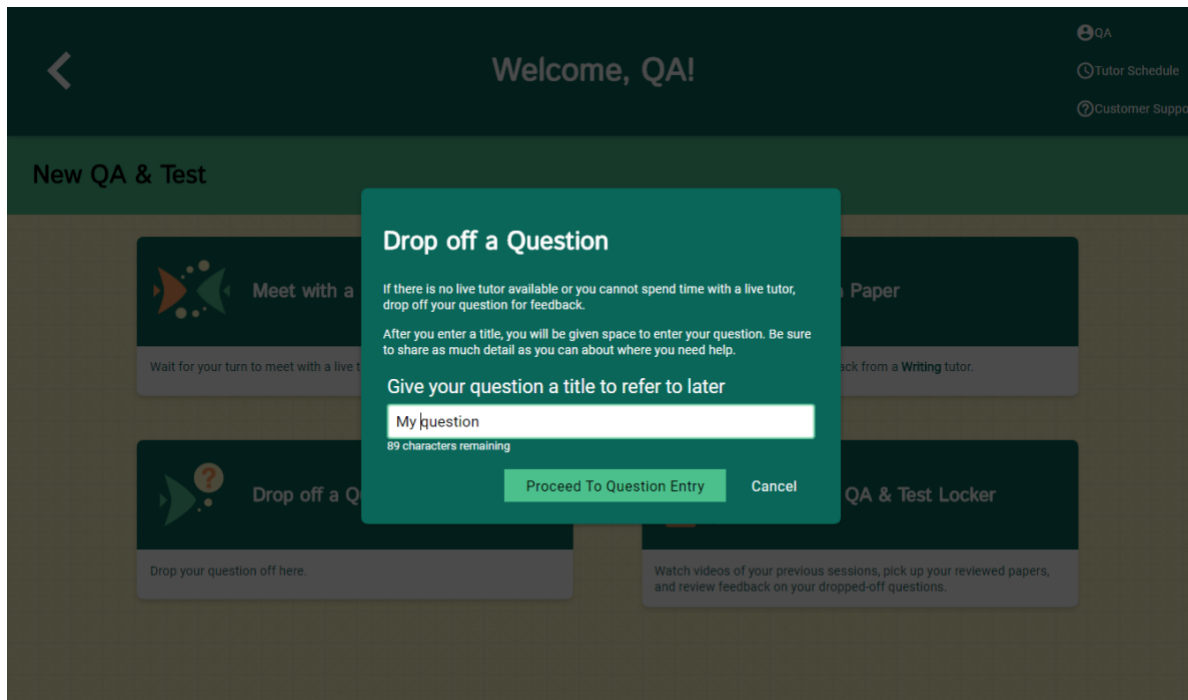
Welcome, QA!

QA
Tutor Schedule
Customer Suppo

New QA & Test

Meet with a

Wait for your turn to meet with a live t

Paper

ack from a Writing tutor.

Drop off a Q

Drop your question off here.

QA & Test Locker

Watch videos of your previous sessions, pick up your reviewed papers, and review feedback on your dropped-off questions.

Drop off a Question

If there is no live tutor available or you cannot spend time with a live tutor, drop off your question for feedback.

After you enter a title, you will be given space to enter your question. Be sure to share as much detail as you can about where you need help.

Give your question a title to refer to later

My question

89 characters remaining

Proceed To Question Entry

Cancel